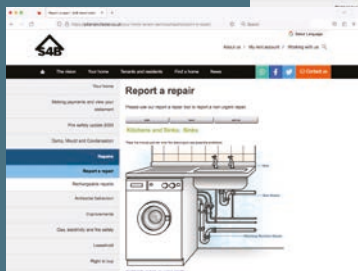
Report a repair | S4B

S4B

Select Language

About us | My rent account | Working with us

The vision Your home Tenants and residents Find a home News Contact us

Your home

Making payments and view your statement

Fire safety update 2020

Damp, Mould and Condensation

Repairs

Report a repair

Rechargeable repairs

Antisocial behaviour

Improvements

Gas, electricity and fire safety

Leasehold

Right to buy

Report a repair

Please use our report a repair tool to report a non urgent repair.

Kitchens and Sinks: Sinks

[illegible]